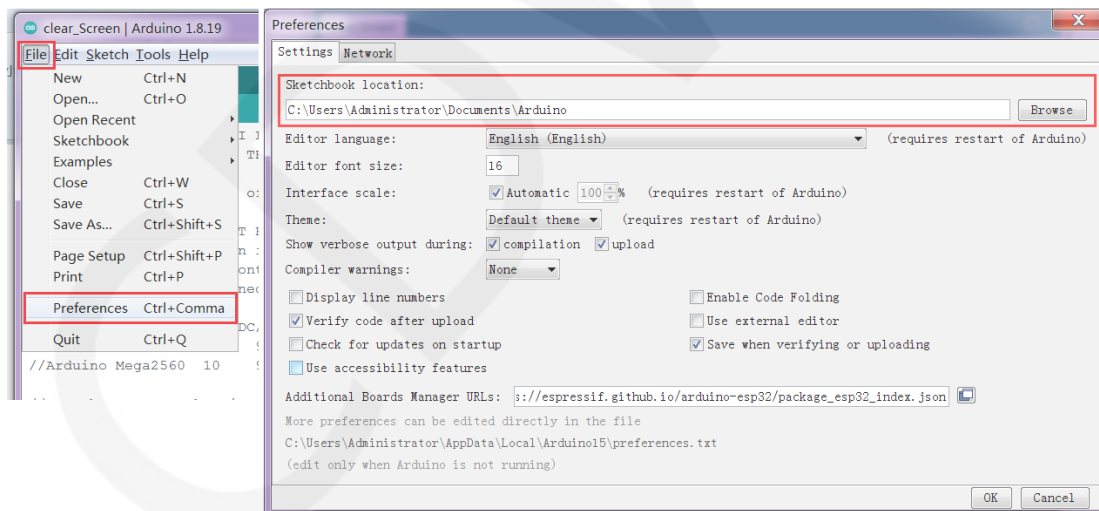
clear_Screen | Arduino 1.8.19

File Edit Sketch Tools Help

New Ctrl+N
Open... Ctrl+O
Open Recent
Sketchbook
Examples
Close Ctrl+W
Save Ctrl+S
Save As... Ctrl+Shift+S
Page Setup Ctrl+Shift+P
Print Ctrl+P
Preferences Ctrl+Comma
Quit Ctrl+Q

//Arduino Mega2560 10

Preferences

Settings Network

Sketchbook location:
C:\Users\Administrator\Documents\Arduino
Browse

Editor language: English (English) (requires restart of Arduino)
Editor font size: 16
Interface scale: Automatic 100 % (requires restart of Arduino)
Theme: Default theme (requires restart of Arduino)
Show verbose output during: compilation upload
Compiler warnings: None

Display line numbers
Verify code after upload
Check for updates on startup
Use accessibility features
Enable Code Folding
Use external editor
Save when verifying or uploading

Additional Boards Manager URLs: s://espressif.github.io/arduino-esp32/package_esp32_index.json
More preferences can be edited directly in the file
C:\Users\Administrator\AppData\Local\Arduino15\preferences.txt
(edit only when Arduino is not running)

OK Cancel